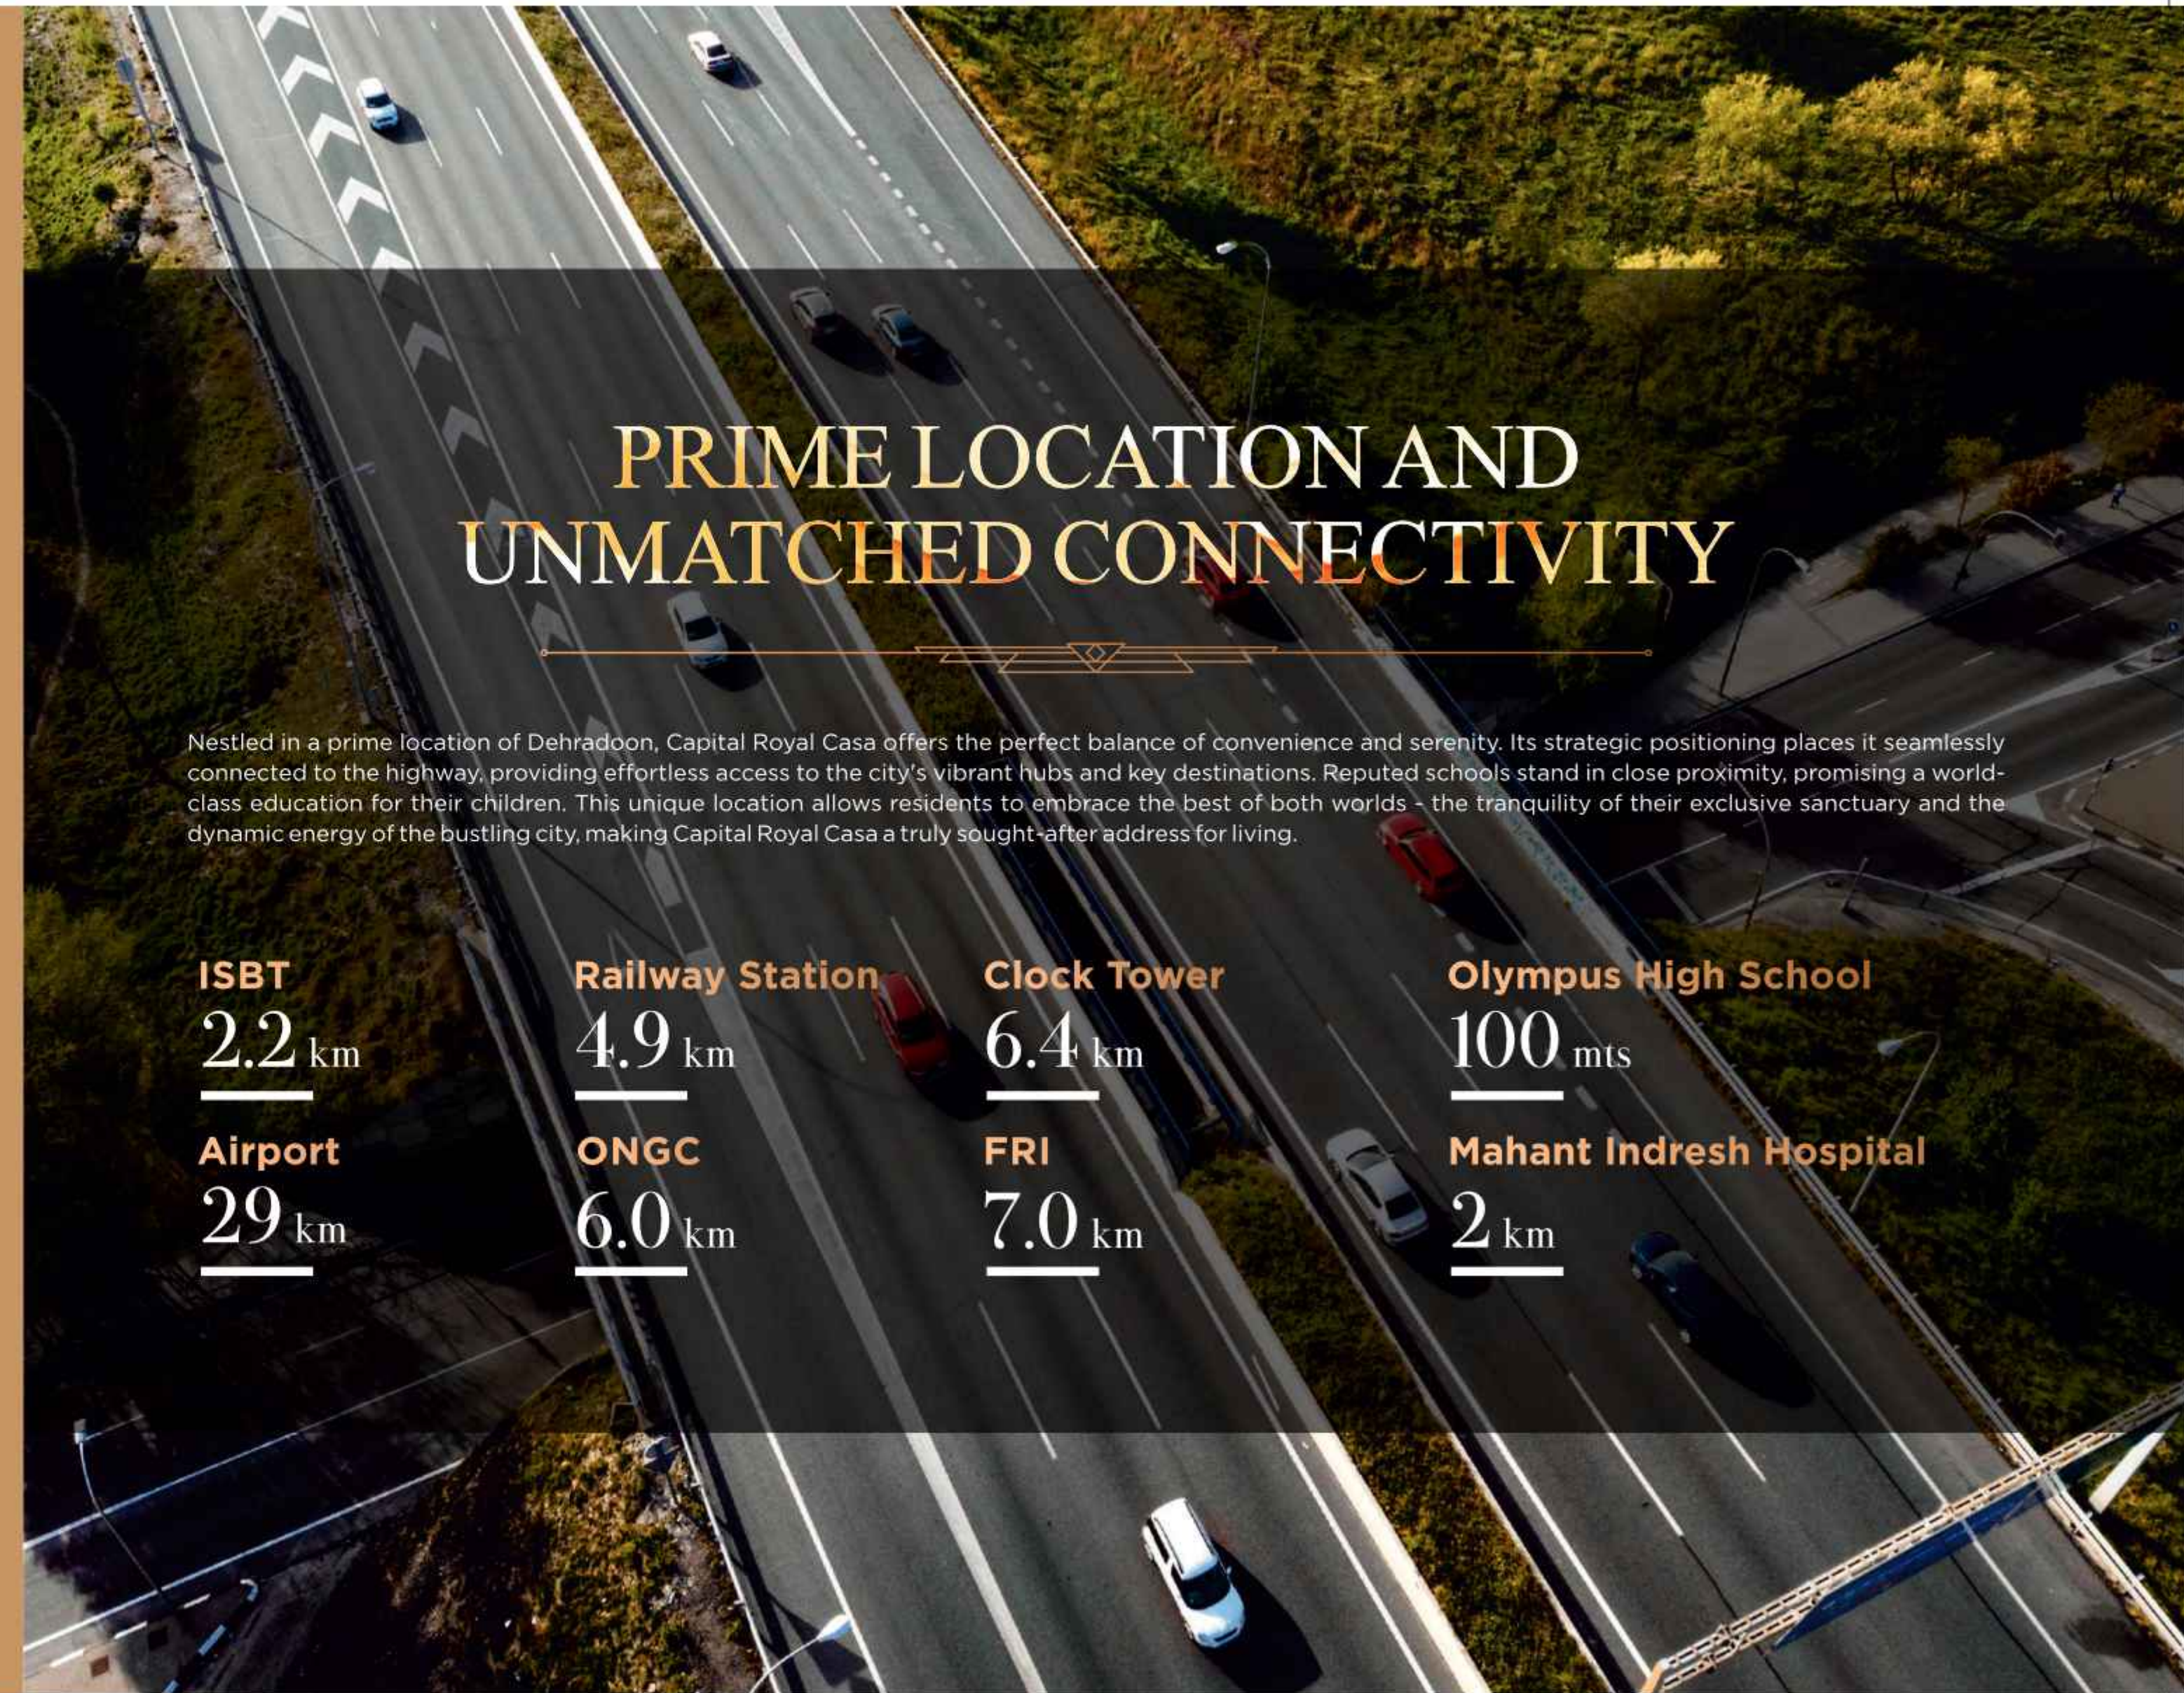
PRIME LOCATION AND UNMATCHED CONNECTIVITY

Nestled in a prime location of Dehradoon, Capital Royal Casa offers the perfect balance of convenience and serenity. Its strategic positioning places it seamlessly connected to the highway, providing effortless access to the city's vibrant hubs and key destinations. Reputed schools stand in close proximity, promising a world-class education for their children. This unique location allows residents to embrace the best of both worlds - the tranquility of their exclusive sanctuary and the dynamic energy of the bustling city, making Capital Royal Casa a truly sought-after address for living.

ISBT
2.2 km

Railway Station
4.9 km

Clock Tower
6.4 km

Olympus High School
100 mts

Airport
29 km

ONGC
6.0 km

FRI
7.0 km

Mahant Indresh Hospital
2 km